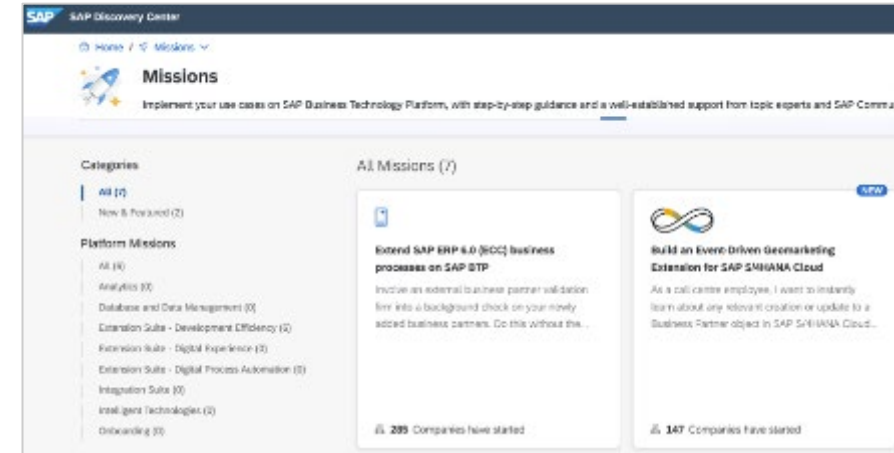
SAP SAP Discovery Center

Home / Missions

Missions

Implement your use cases on SAP Business Technology Platform, with step-by-step guidance and a well-established support from topic experts and SAP Commu

Categories

All (7)

New & Featured (2)

Platform Missions

All (4)

Analytics (0)

Database and Data Management (0)

Extension Suite - Development Efficiency (2)

Extension Suite - Digital Experience (3)

Extension Suite - Digital Process Automation (0)

Integration Suite (0)

Intelligent Technologies (2)

Onboarding (0)

All Missions (7)

Extend SAP ERP 6.0 (ECC) business processes on SAP BTP

Involve an external business partner validation firm into a background check on your newly added business partners. Do this without the...

285 Companies have started

NEW

Build an Event-Driven Geomarketing Extension for SAP S/4HANA Cloud

As a call centre employee, I want to instantly learn about any relevant creation or update to a Business Partner object in SAP S/4HANA Cloud...

147 Companies have started